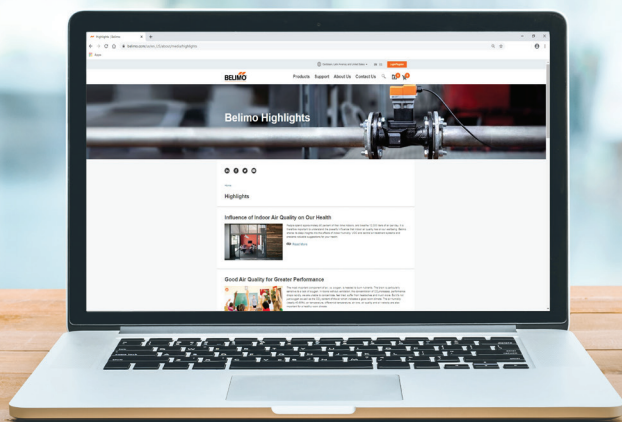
Highlights | Belimo

belimo.com/ch/en/highlights

Apps

BELIMO

Products Support About Us Contact Us

Belimo Highlights

Home

Highlights

Influence of Indoor Air Quality on Our Health

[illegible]

Read More

Good Air Quality for Greater Performance

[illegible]